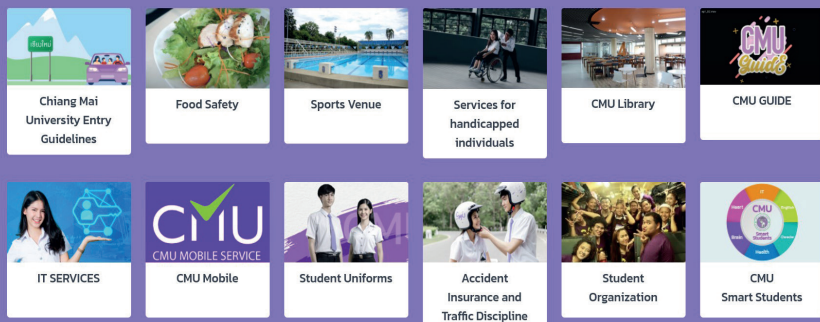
เชียงใหม่

Chiang Mai University Entry Guidelines

Food Safety

Sports Venue

Services for handicapped individuals

CMU Library

CMU Guide

CMU GUIDE

IT SERVICES

CMU
CMU MOBILE SERVICE

CMU Mobile

Student Uniforms

Accident Insurance and Traffic Discipline

Student Organization

CMU
Smart Students

CMU Smart Students